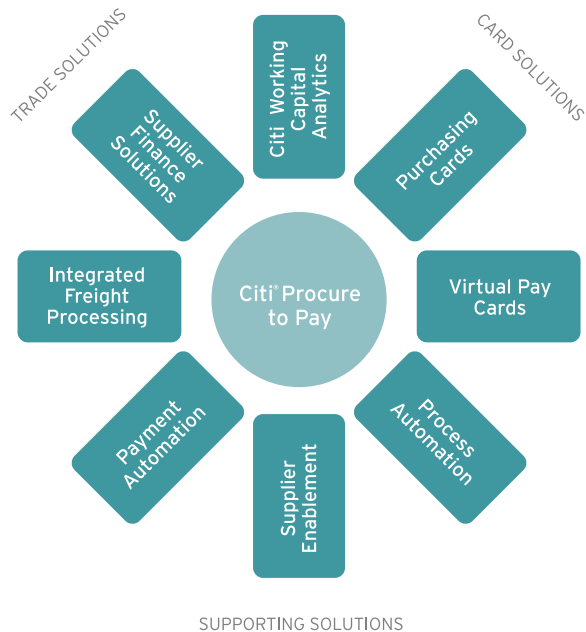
TRADE SOLUTIONS

CARD SOLUTIONS

Citi Working Capital Analytics

Supplier Finance Solutions

Purchasing Cards

Integrated Freight Processing

Citi® Procure to Pay

Virtual Pay Cards

Payment Automation

Process Automation

Supplier Enablement

SUPPORTING SOLUTIONS